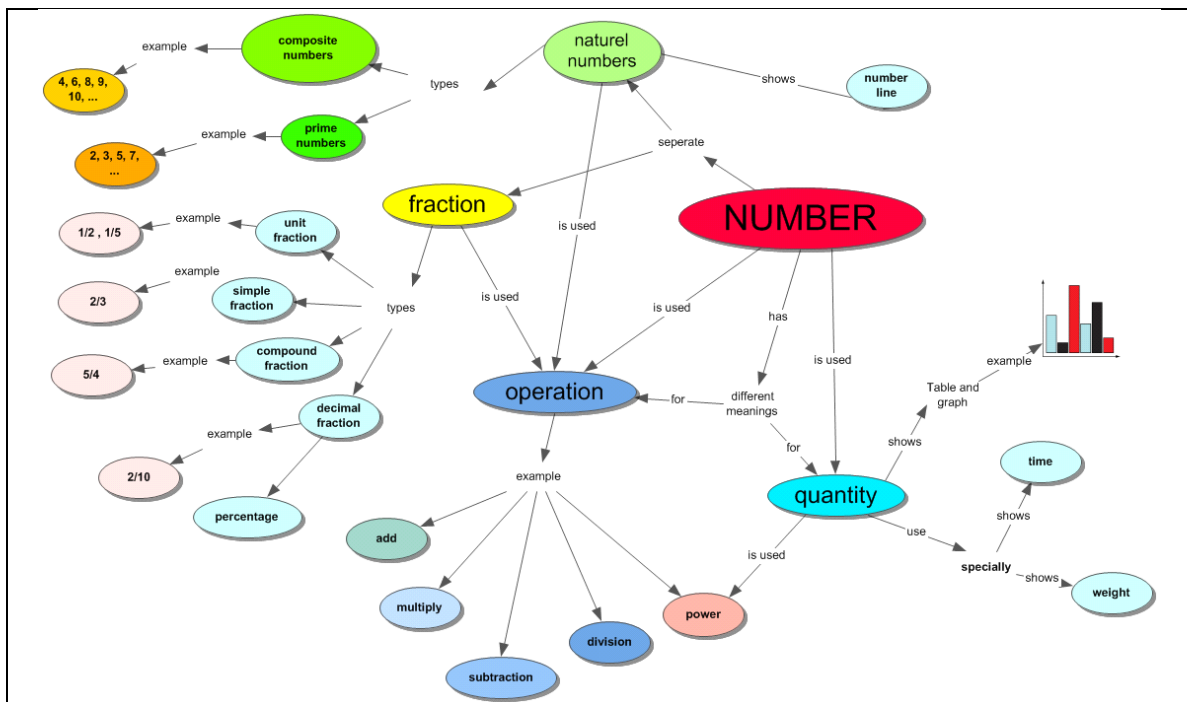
example

composite numbers

4, 6, 8, 9, 10, ...

types

naturel numbers

shows

number line

example

prime numbers

2, 3, 5, 7, ...

seperate

fraction

NUMBER

1/2 , 1/5

example

unit fraction

is used

example

2/3

simple fraction

types

is used

is used

has

5/4

example

compound fraction

is used

example

decimal fraction

operation

for

different meanings

Table and graph

example

2/10

for

shows

time

percentage

example

quantity

shows

add

use

is used

specially

shows

weight

multiply

power

division

subtraction